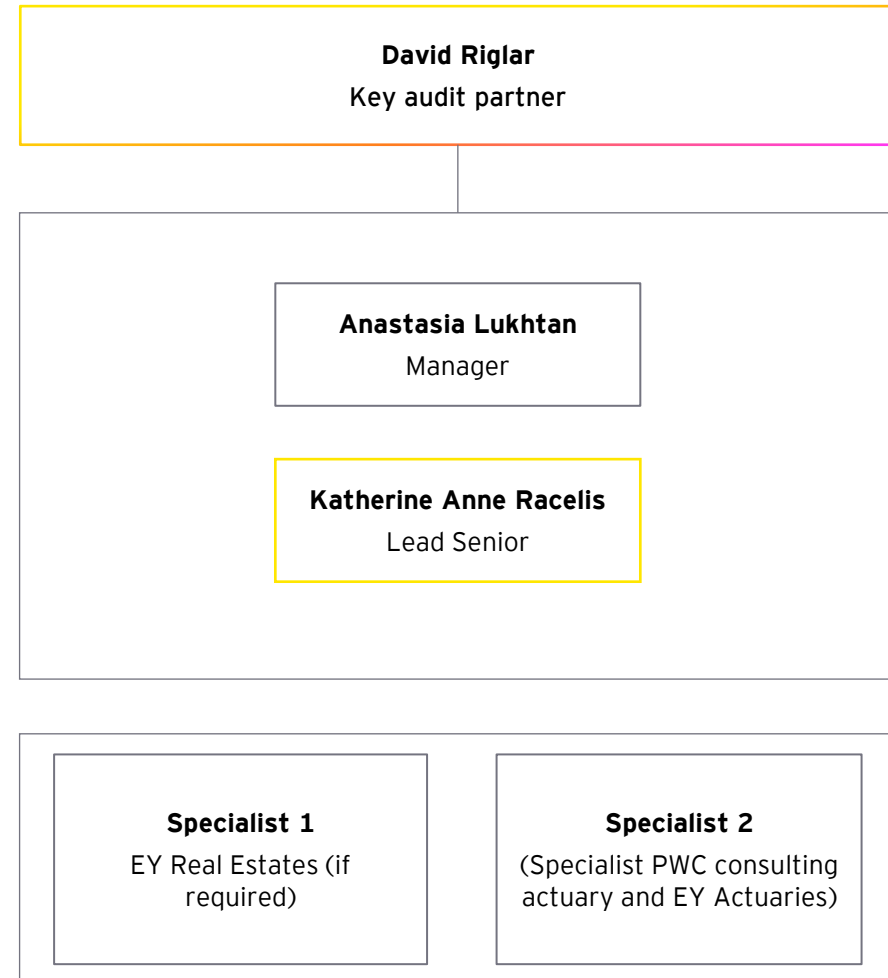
**David Riglar**
Key audit partner

**Anastasia Lukhtan**
Manager

**Katherine Anne Racelis**
Lead Senior

**Specialist 1**
EY Real Estates (if required)

**Specialist 2**
(Specialist PWC consulting actuary and EY Actuaries)